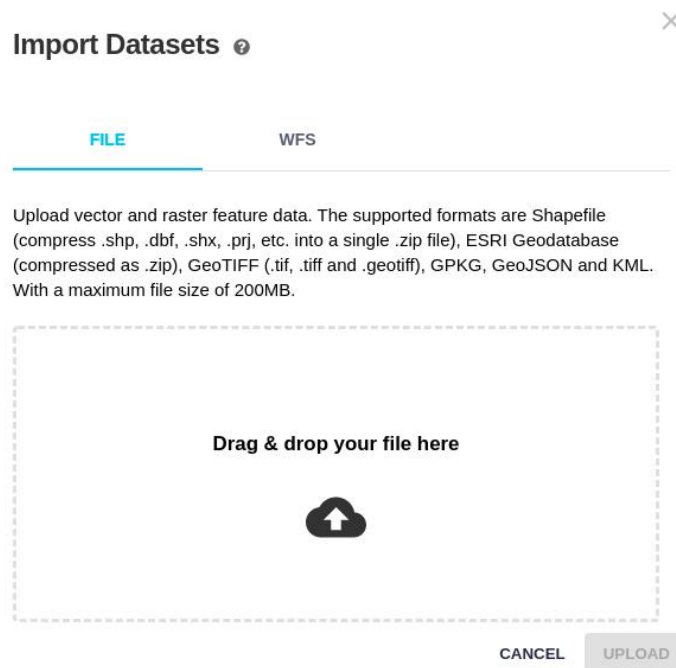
Import Datasets

FILE WFS

Upload vector and raster feature data. The supported formats are Shapefile (compress .shp, .dbf, .shx, .prj, etc. into a single .zip file), ESRI Geodatabase (compressed as .zip), GeoTIFF (.tif, .tiff and .geotiff), GPKG, GeoJSON and KML. With a maximum file size of 200MB.

Drag & drop your file here

CANCEL UPLOAD